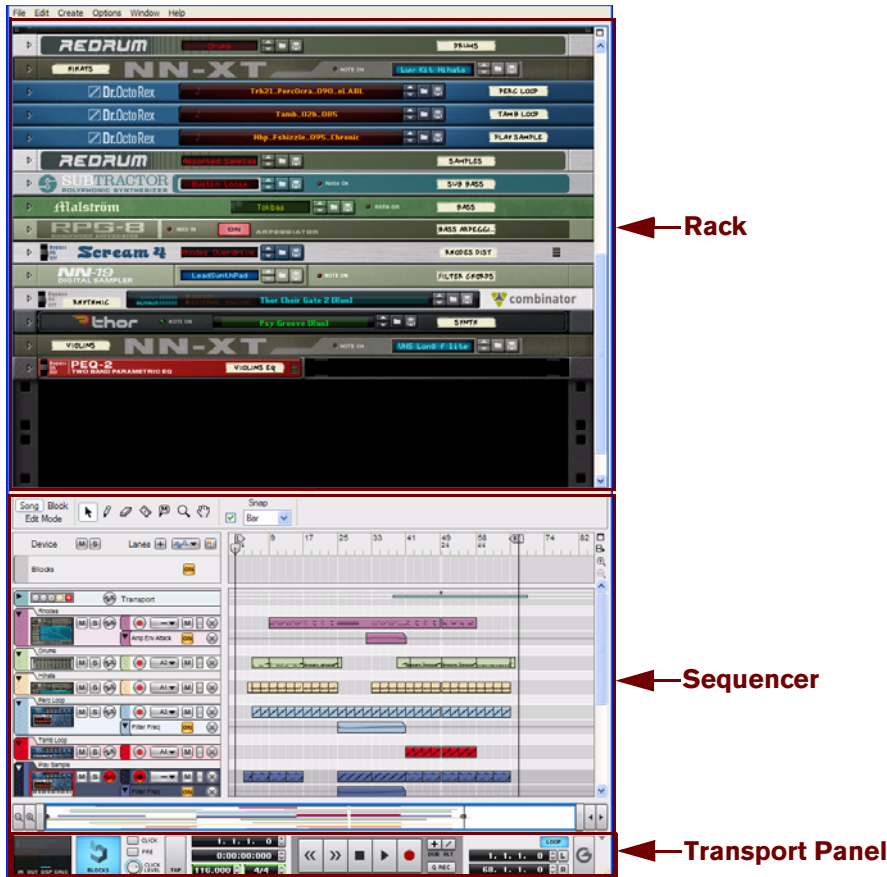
File Edit Create Options Window Help

REDRUM Drums DRUMS
HIHATS NN-XT NOTE ON Luv Kit Hihats
Dr.OctoRex Tek21_PercOrra_090_eLABL PERC LOOP
Dr.OctoRex Tamb_02b_085 TAMB LOOP
Dr.OctoRex Hbp_Fshizzle_095_Chronic PLAY SAMPLE
REDRUM Assorted Samples SAMPLES
SUBTRACTOR POLYPHONIC SYNTHESIZER Dustin Loose NOTE ON SUB BASS
Malström Tokbas NOTE ON BASS
RPG-8 ARPEGGIATOR BASS ARPEGGI...
Scream 4 Rhodes Overdrive RHODES DIST
NN-19 DIGITAL SAMPLER LeadSynthPad NOTE ON FILTER CHORDS
RHYTHMIC Thor Choir Gate 2 [Run] combinator
thor NOTE ON Psy Groove [Run] SYNTH
VIOLINS NN-XT NOTE ON VHS Land f lite
PEQ-2 TWO BAND PARAMETRIC EQ VIOLINS EQ

Rack

Song Block
Edit Mode
Snap
Bar
Device M S Lanes
Blocks ON
Transport
Rhodes
Amp Env Attack
Drums
Hihats
Perc Loop
Filter Freq
Tamb Loop
Play Sample
Filter Freq
9 17 25 33 41 49 58 66 74 82

Sequencer

CLICK PRE CLICK LEVEL TAP BLOCKS
1. 1. 1. 0
0:00:00:000
116.000 4/4
DUB ALT Q REC
LOOP
1. 1. 1. 0 L
68. 1. 1. 0 R

Transport Panel